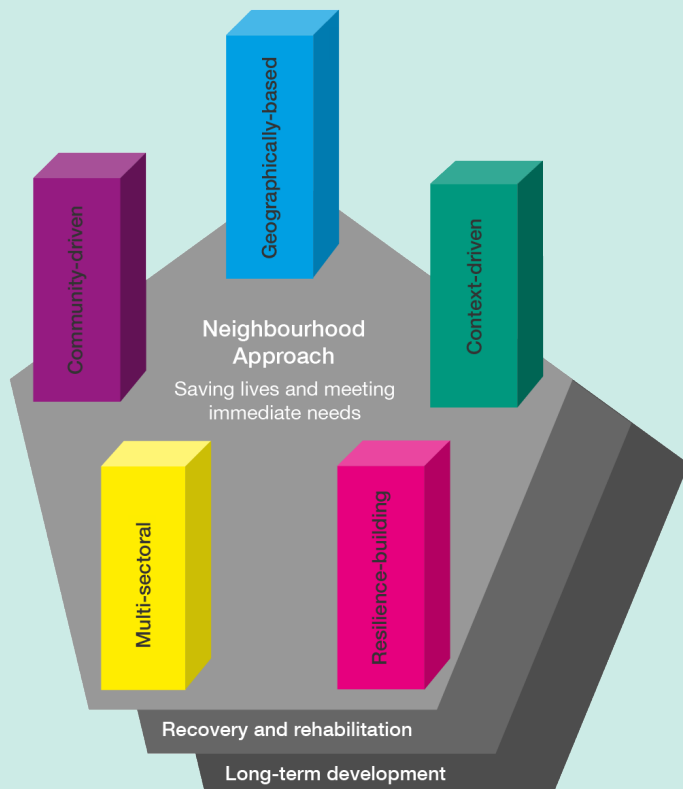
Geographically-based

Community-driven

Context-driven

Neighbourhood Approach

Saving lives and meeting immediate needs

Multi-sectoral

Resilience-building

Recovery and rehabilitation

Long-term development